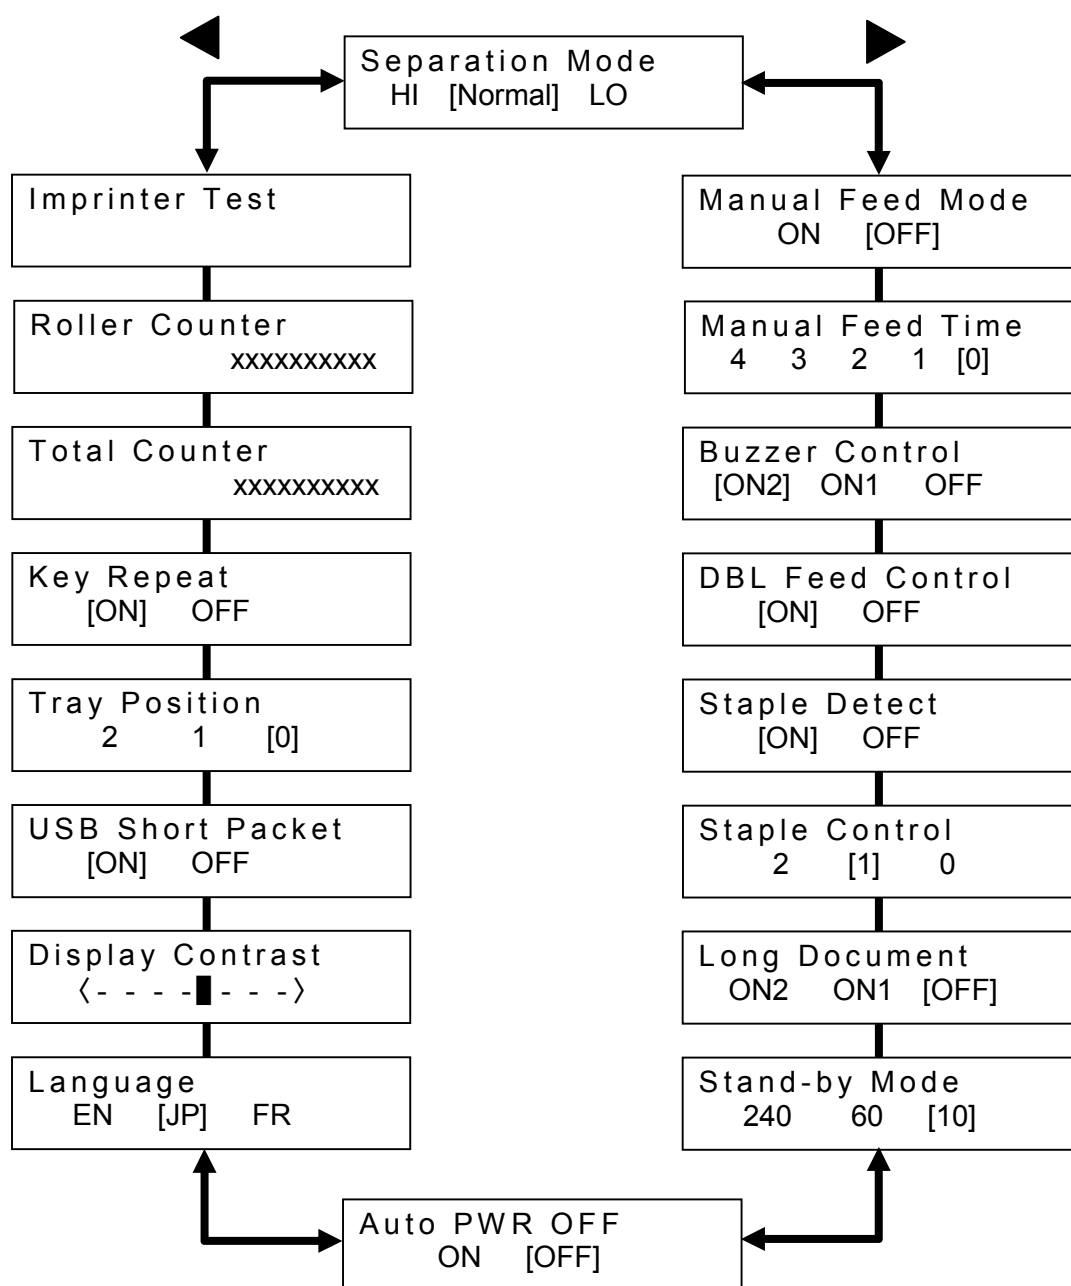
Separation Mode
HI [Normal] LO

Imprinter Test

Roller Counter
xxxxxxxxxx

Total Counter
xxxxxxxxxx

Key Repeat
[ON] OFF

Tray Position
2 1 [0]

USB Short Packet
[ON] OFF

Display Contrast
〈- - - -█- - -〉

Language
EN [JP] FR

Manual Feed Mode
ON [OFF]

Manual Feed Time
4 3 2 1 [0]

Buzzer Control
[ON2] ON1 OFF

DBL Feed Control
[ON] OFF

Staple Detect
[ON] OFF

Staple Control
2 [1] 0

Long Document
ON2 ON1 [OFF]

Stand-by Mode
240 60 [10]

Auto PWR OFF
ON [OFF]